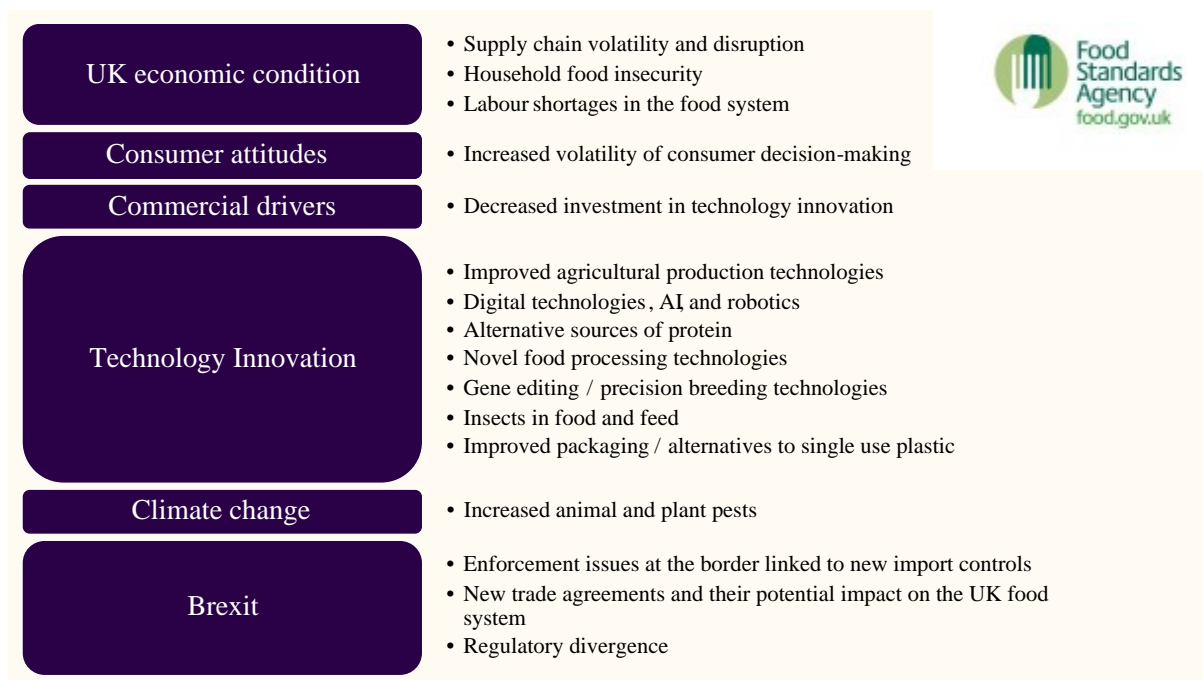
UK economic condition

• Supply chain volatility and disruption
• Household food insecurity
• Labour shortages in the food system

Food Standards Agency
food.gov.uk

Consumer attitudes

• Increased volatility of consumer decision-making

Commercial drivers

• Decreased investment in technology innovation

Technology Innovation

• Improved agricultural production technologies
• Digital technologies, AI, and robotics
• Alternative sources of protein
• Novel food processing technologies
• Gene editing / precision breeding technologies
• Insects in food and feed
• Improved packaging / alternatives to single use plastic

Climate change

• Increased animal and plant pests

Brexit

• Enforcement issues at the border linked to new import controls
• New trade agreements and their potential impact on the UK food system
• Regulatory divergence